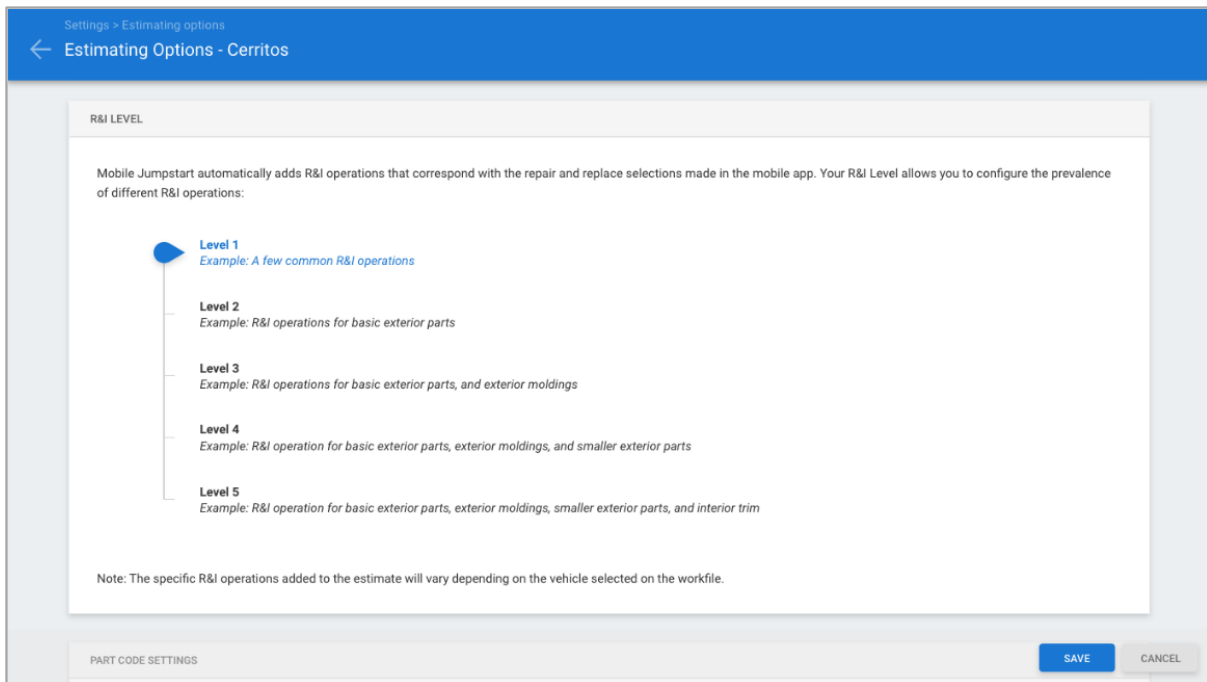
Settings > Estimating options

Estimating Options - Cerritos

R&I LEVEL

Mobile Jumpstart automatically adds R&I operations that correspond with the repair and replace selections made in the mobile app. Your R&I Level allows you to configure the prevalence of different R&I operations:

Level 1
Example: A few common R&I operations

Level 2
Example: R&I operations for basic exterior parts

Level 3
Example: R&I operations for basic exterior parts, and exterior moldings

Level 4
Example: R&I operation for basic exterior parts, exterior moldings, and smaller exterior parts

Level 5
Example: R&I operation for basic exterior parts, exterior moldings, smaller exterior parts, and interior trim

Note: The specific R&I operations added to the estimate will vary depending on the vehicle selected on the workfile.

PART CODE SETTINGS

SAVE

CANCEL